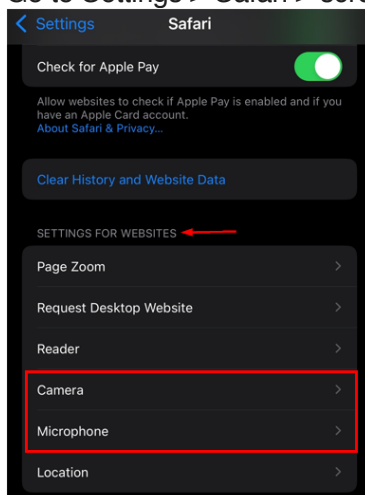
Go to Settings > Safari > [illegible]

Settings Safari

Check for Apple Pay

Allow websites to check if Apple Pay is enabled and if you have an Apple Card account.
About Safari & Privacy...

Clear History and Website Data

SETTINGS FOR WEBSITES

Page Zoom

Request Desktop Website

Reader

Camera

Microphone

Location